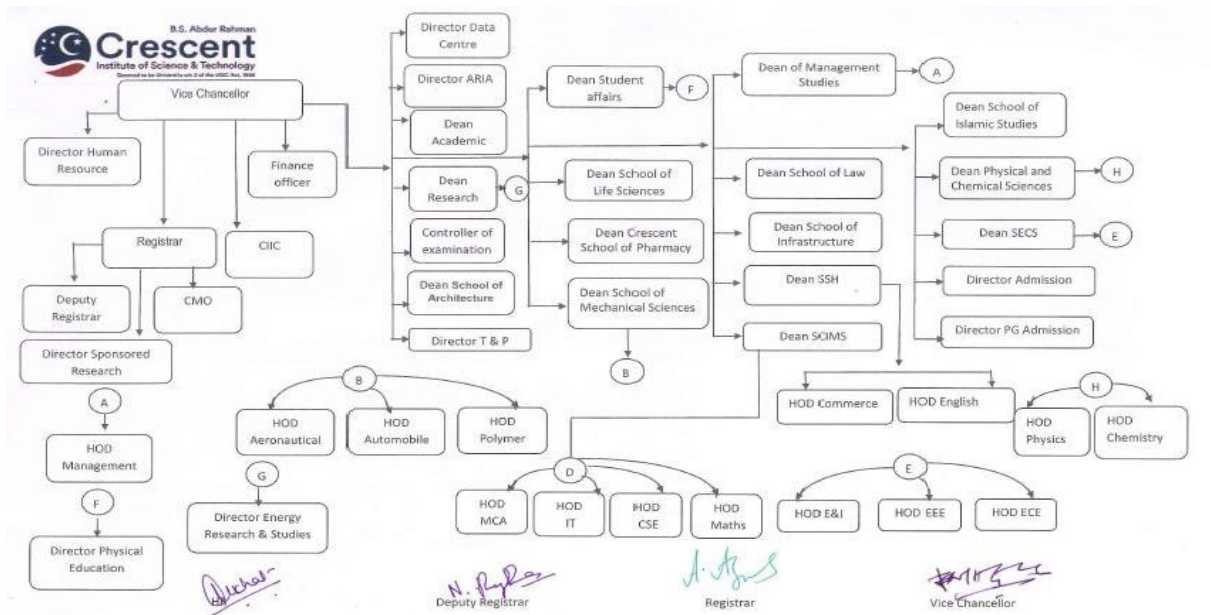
B.S. Abdur Rahman
Crescent
Institute of Science & Technology
Deemed to be University u/s 3 of the UGC Act, 1956

Vice Chancellor

Director Human Resource

Finance officer

Registrar

CIIC

Deputy Registrar

CMO

Director Sponsored Research

A

HOD Management

F

Director Physical Education

Director Data Centre

Director ARIA

Dean Academic

Dean Research

G

Controller of examination

Dean School of Architecture

Director T & P

Dean Student affairs

F

Dean School of Life Sciences

Dean Crescent School of Pharmacy

Dean School of Mechanical Sciences

B

Dean of Management Studies

A

Dean School of Law

Dean School of Infrastructure

Dean SSH

Dean SCIMS

Dean School of Islamic Studies

Dean Physical and Chemical Sciences

H

Dean SECS

E

Director Admission

Director PG Admission

B

HOD Aeronautical

HOD Automobile

HOD Polymer

G

Director Energy Research & Studies

D

HOD MCA

HOD IT

HOD CSE

HOD Maths

HOD Commerce

HOD English

H

HOD Physics

HOD Chemistry

E

HOD E&I

HOD EEE

HOD ECE

HR

Deputy Registrar

Registrar

Vice Chancellor